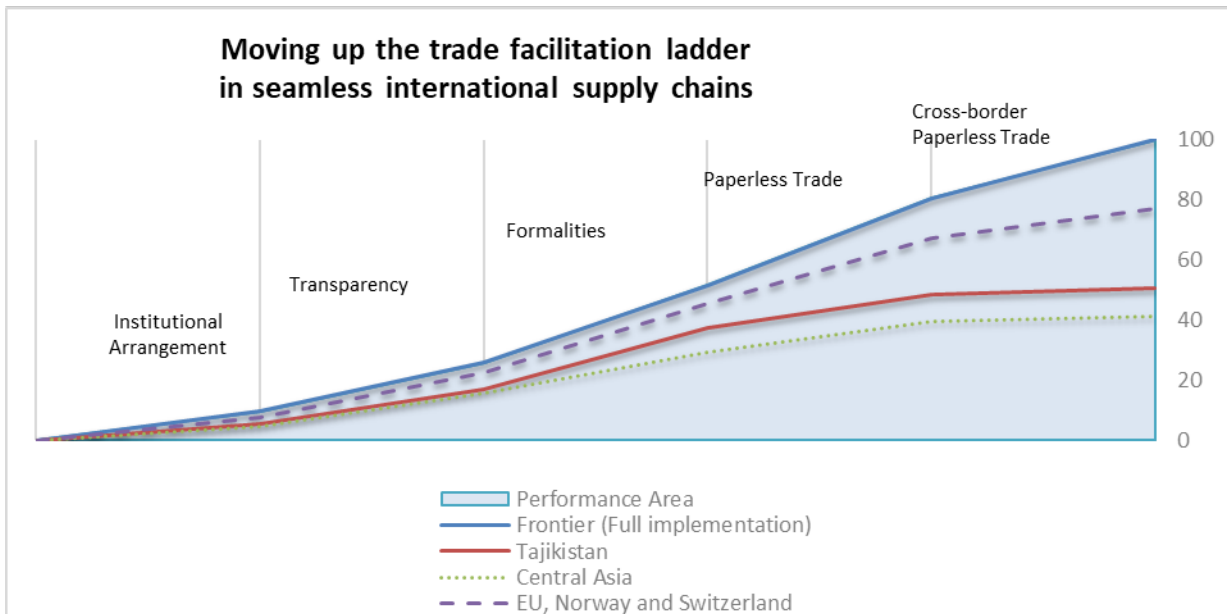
Moving up the trade facilitation ladder in seamless international supply chains

Institutional Arrangement

Transparency

Formalities

Paperless Trade

Cross-border Paperless Trade

100
80
60
40
20
0

Performance Area
Frontier (Full implementation)
Tajikistan
Central Asia
EU, Norway and Switzerland